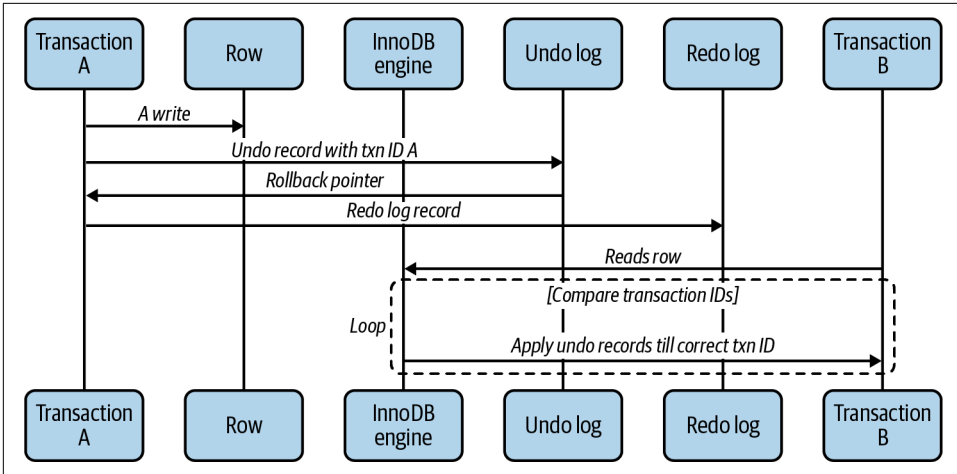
Transaction A
Row
InnoDB engine
Undo log
Redo log
Transaction B

A write
Undo record with txn ID A
Rollback pointer
Redo log record
Reads row
[Compare transaction IDs]
Loop
Apply undo records till correct txn ID

Transaction A
Row
InnoDB engine
Undo log
Redo log
Transaction B